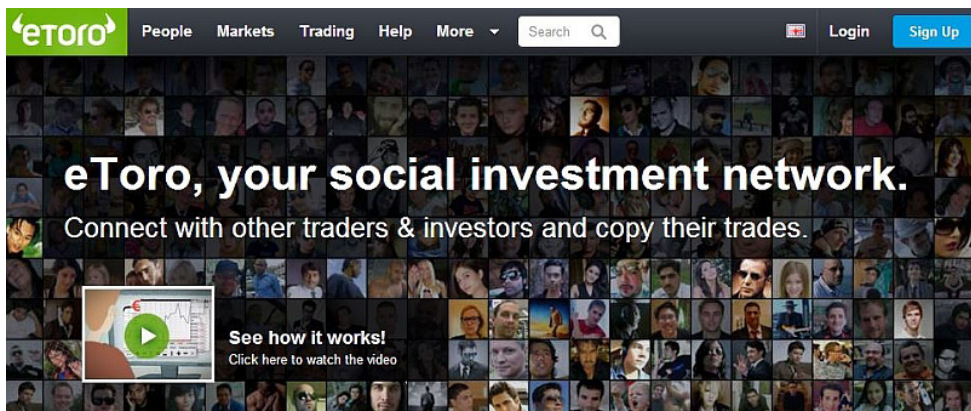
eToro People Markets Trading Help More Search Login Sign Up

eToro, your social investment network.

Connect with other traders & investors and copy their trades.

See how it works!
Click here to watch the video